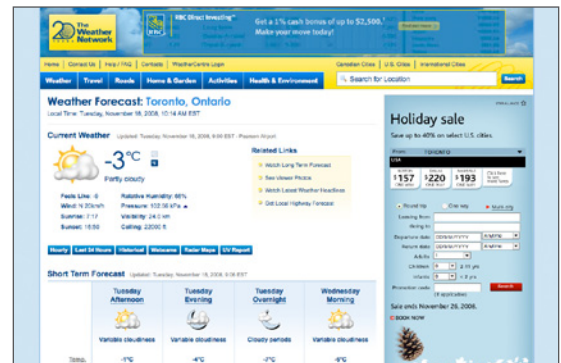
20 The Weather Network

RBC Direct Investing™

Get a 1% cash bonus of up to $2,500.¹

Make your move today!

Home | Contact Us | Help / FAQ | Contests | WeatherCentre Login

Canadian Cities | U.S. Cities | International Cities

Weather | Travel | Roads | Home & Garden | Activities | Health & Environment

Search for Location

Search

Weather Forecast: Toronto, Ontario

Local Time: Tuesday, November 16, 2006, 10:14 AM EST

Current Weather Updated: Tuesday, November 16, 2006, 9:00 EST - Pearson Airport

-3°C

Partly cloudy

Feels Like: -6

Wind: N 20km/h

Sunrise: 7:17

Sunset: 16:50

Relative Humidity: 66%

Pressure: 102.56 kPa

Visibility: 24.0 km

Ceiling: 2000 ft

Related Links

Watch Long Term Forecast

See Viewer Photos

Watch Latest Weather Headlines

Get Local Highway Forecast

Hourly | Last 24 Hours | Historical | Webcams | Radar Maps | UV Report

Short Term Forecast Updated: Tuesday, November 16, 2006, 9:06 EST

| Tuesday Afternoon | Tuesday Evening | Tuesday Overnight | Wednesday Morning |
|---|---|---|---|
| Variable cloudiness | Variable cloudiness | Cloudy periods | Variable cloudiness |
| -1°C | -4°C | -7°C | -6°C |

Holiday sale

Save up to 40% on select U.S. cities.

From TORONTO

USA

$157 | $220 | $193

Round trip | One way

Leaving from

Going to

Departure date DD/MM/YYYY

Return date DD/MM/YYYY

Adults

Children

Infants

Promotion code

Search

Sale ends November 26, 2006.

BOOK NOW